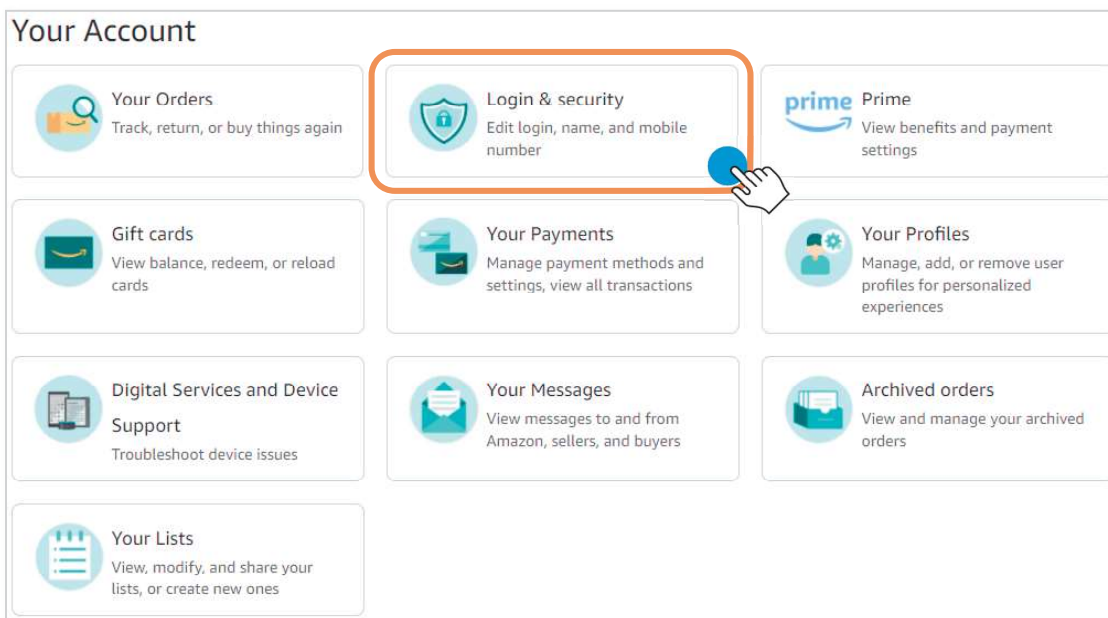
Your Account

Your Orders
Track, return, or buy things again

Login & security
Edit login, name, and mobile number

prime
Prime
View benefits and payment settings

Gift cards
View balance, redeem, or reload cards

Your Payments
Manage payment methods and settings, view all transactions

Your Profiles
Manage, add, or remove user profiles for personalized experiences

Digital Services and Device Support
Troubleshoot device issues

Your Messages
View messages to and from Amazon, sellers, and buyers

Archived orders
View and manage your archived orders

Your Lists
View, modify, and share your lists, or create new ones